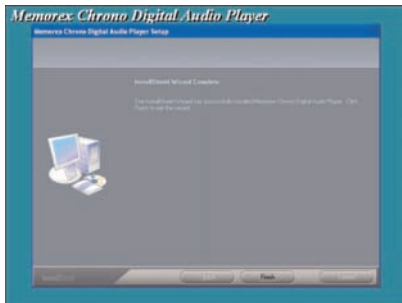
Memorex Chrono Digital Audio Player

Memorex Chrono Digital Audio Player Setup

InstallShield Wizard Complete

The InstallShield Wizard has successfully installed Memorex Chrono Digital Audio Player. Click Finish to exit the wizard.

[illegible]

< Back

Finish

Cancel